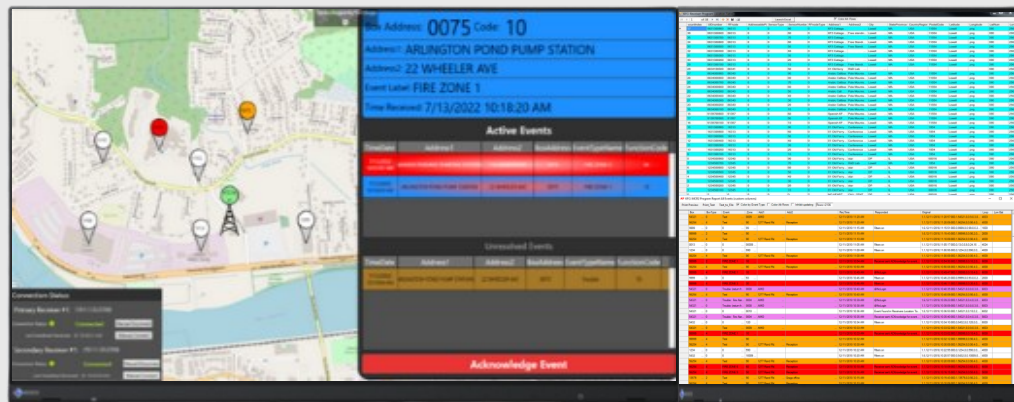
Box Address: 0075 Code: 10

Address1: ARLINGTON POND PUMP STATION

Address2: 22 WHEELER AVE

Event Label: FIRE ZONE 1

Time Received: 7/13/2022 10:18:20 AM

Active Events

| TimeDate | Address1 | Address2 | BoxAddress | EventTypeName | FunctionCode |
|---|---|---|---|---|---|
| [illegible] | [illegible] | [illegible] | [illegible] | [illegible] | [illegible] |
| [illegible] | ARLINGTON POND PUMP STATION | 22 WHEELER AVE | 0075 | FIRE ZONE 1 | 10 |

Unresolved Events

| TimeDate | Address1 | Address2 | BoxAddress | EventTypeName | FunctionCode |
|---|---|---|---|---|---|
| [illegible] | ARLINGTON POND PUMP STATION | 22 WHEELER AVE | 0075 | Trouble | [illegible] |

Acknowledge Event

Connection Status

Primary Receiver #1 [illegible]

Connected

Secondary Receiver #1 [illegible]

Connected

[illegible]